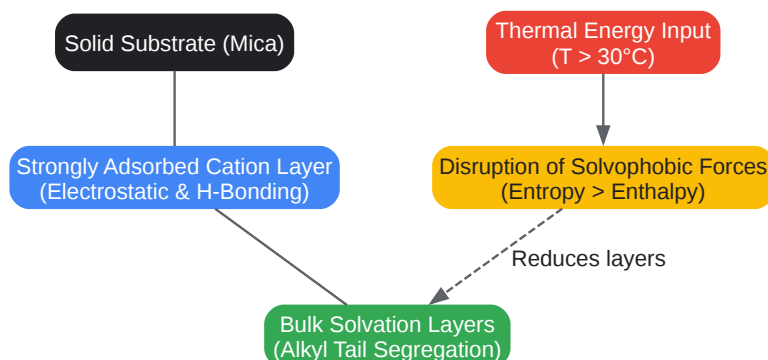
Solid Substrate (Mica)

Thermal Energy Input
(T > 30°C)

Strongly Adsorbed Cation Layer
(Electrostatic & H-Bonding)

Disruption of Solvophobic Forces
(Entropy > Enthalpy)

Reduces layers

Bulk Solvation Layers
(Alkyl Tail Segregation)